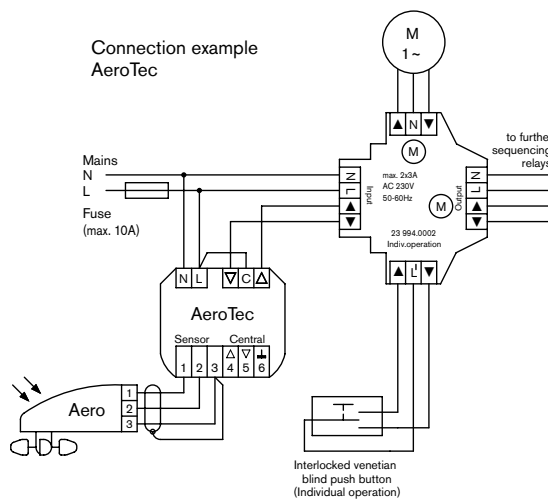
Connection example
AeroTec

M
1 ~

▲ N ▼

M

to further sequencing relays

Mains
N
L

Fuse
(max. 10A)

N
L
▲
▼
Input

max. 2x3A
AC 230V
50-60Hz

M

N
L
▲
▼
Output

23 994.0002
Indiv.operation

▲ L' ▼

N L ▽ C △

AeroTec

Sensor Central
1 2 3 △ 4 ▽ 5 6

Aero
1
2
3

Interlocked venetian blind push button (Individual operation)